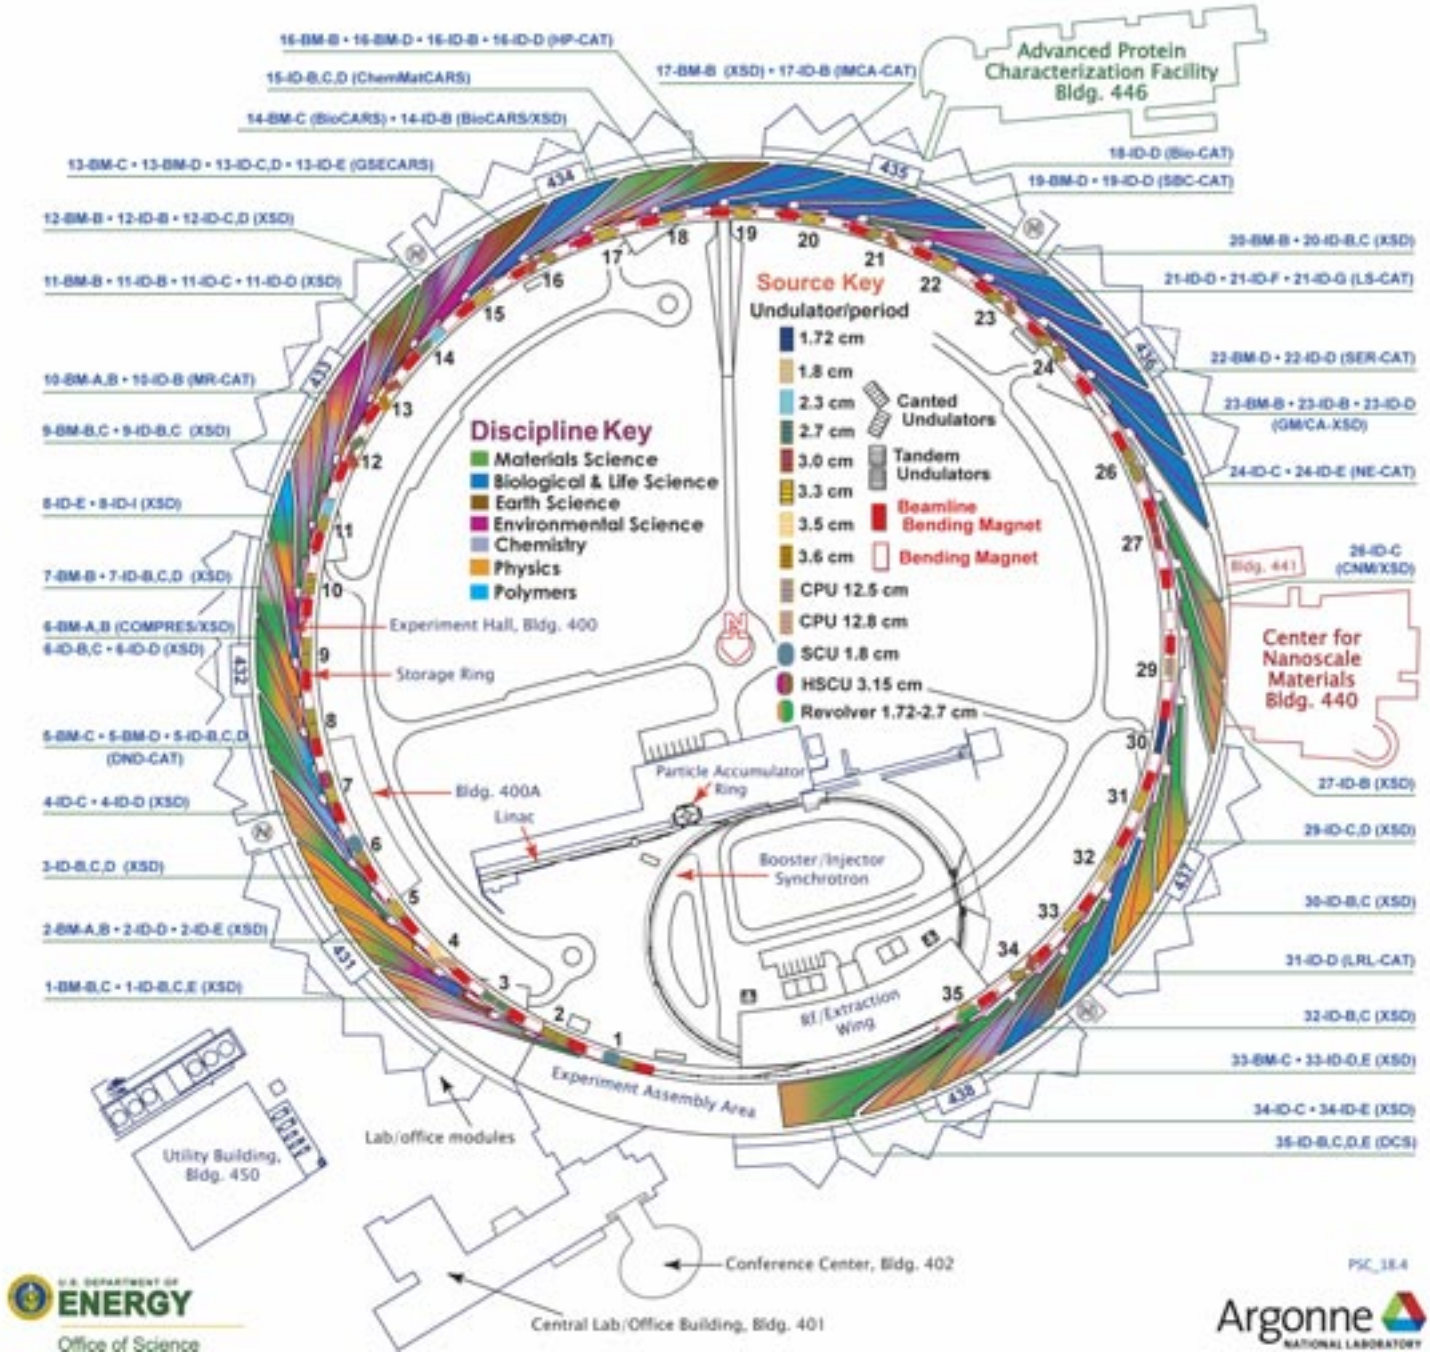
16-BM-B • 16-BM-D • 16-ID-B • 16-ID-D (HP-CAT)
15-ID-B,C,D (ChemMatCARS)
14-BM-C (BioCARS) • 14-ID-B (BioCARS/XSD)
13-BM-C • 13-BM-D • 13-ID-C,D • 13-ID-E (GSECARS)
12-BM-B • 12-ID-B • 12-ID-C,D (XSD)
11-BM-B • 11-ID-B • 11-ID-C • 11-ID-D (XSD)
10-BM-A,B • 10-ID-B (MR-CAT)
9-BM-B,C • 9-ID-B,C (XSD)
8-ID-E • 8-ID-I (XSD)
7-BM-B • 7-ID-B,C,D (XSD)
6-BM-A,B (COMPRES/XSD)
6-ID-B,C • 6-ID-D (XSD)
5-BM-C • 5-BM-D • 5-ID-B,C,D (DND-CAT)
4-ID-C • 4-ID-D (XSD)
3-ID-B,C,D (XSD)
2-BM-A,B • 2-ID-D • 2-ID-E (XSD)
1-BM-B,C • 1-ID-B,C,E (XSD)

17-BM-B (XSD) • 17-ID-B (IMCA-CAT)
Advanced Protein Characterization Facility Bldg. 446
18-ID-D (Bio-CAT)
19-BM-D • 19-ID-D (SBC-CAT)
20-BM-B • 20-ID-B,C (XSD)
21-ID-D • 21-ID-F • 21-ID-G (LS-CAT)
22-BM-D • 22-ID-D (SER-CAT)
23-BM-B • 23-ID-B • 23-ID-D (GM/CA-XSD)
24-ID-C • 24-ID-E (NE-CAT)
26-ID-C (CNM/XSD)
Bldg. 441
Center for Nanoscale Materials Bldg. 440
27-ID-B (XSD)
29-ID-C,D (XSD)
30-ID-B,C (XSD)
31-ID-D (LRL-CAT)
32-ID-B,C (XSD)
33-BM-C • 33-ID-D,E (XSD)
34-ID-C • 34-ID-E (XSD)
35-ID-B,C,D,E (DCS)

434 435 436 437 438 431 432 433

1 2 3 4 5 6 7 8 9 10 11 12 13 14 15 16 17 18 19 20 21 22 23 24 26 27 29 30 31 32 33 34 35

Source Key
Undulator/period
1.72 cm
1.8 cm
2.3 cm
2.7 cm
3.0 cm
3.3 cm
3.5 cm
3.6 cm
CPU 12.5 cm
CPU 12.8 cm
SCU 1.8 cm
HSCU 3.15 cm
Revolver 1.72-2.7 cm
Canted Undulators
Tandem Undulators
Beamline Bending Magnet
Bending Magnet

Discipline Key
Materials Science
Biological & Life Science
Earth Science
Environmental Science
Chemistry
Physics
Polymers

Experiment Hall, Bldg. 400
Storage Ring
Bldg. 400A
Linac
Particle Accumulator Ring
Booster/Injector Synchrotron
RF/Extraction Wing
Experiment Assembly Area
Lab/office modules
Utility Building, Bldg. 450
Conference Center, Bldg. 402
Central Lab/Office Building, Bldg. 401

PSC_18.4
U.S. DEPARTMENT OF ENERGY
Office of Science
Argonne NATIONAL LABORATORY